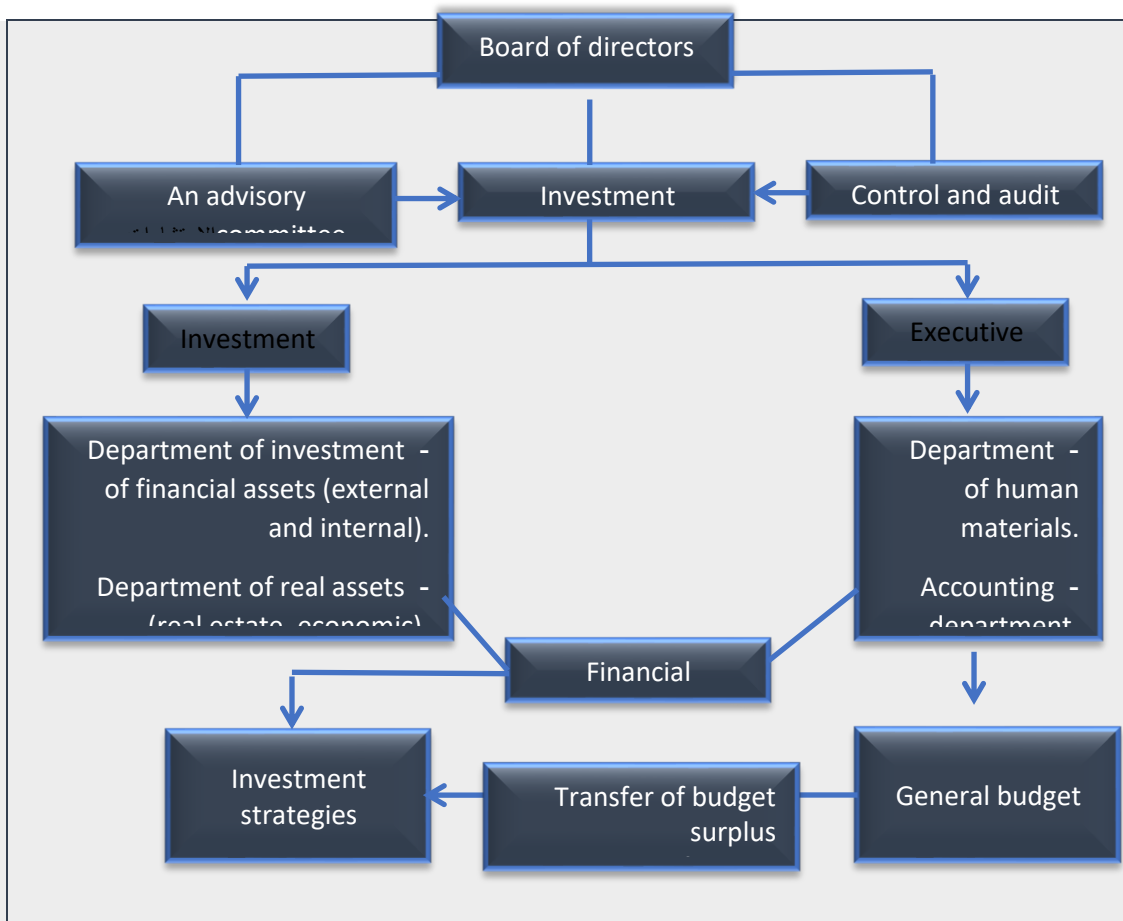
Board of directors

An advisory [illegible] committee

Investment

Control and audit

Investment

Executive

Department of investment - of financial assets (external and internal).

Department of real assets - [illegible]

Department - of human materials.

Accounting - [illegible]

Financial

Investment strategies

Transfer of budget surplus

General budget